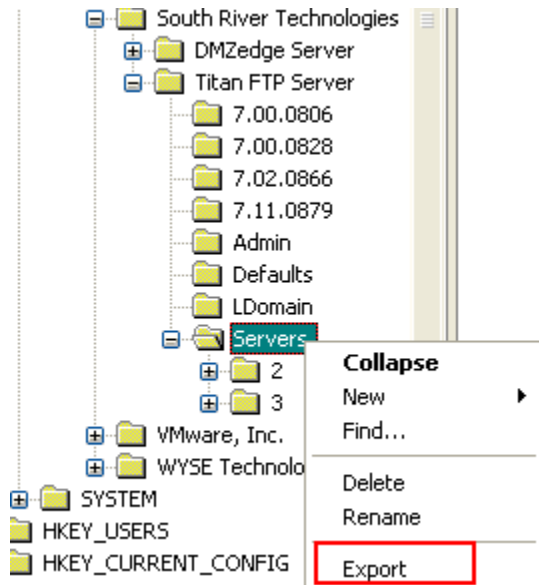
South River Technologies
DMZedge Server
Titan FTP Server
7.00.0806
7.00.0828
7.02.0866
7.11.0879
Admin
Defaults
LDomain
Servers
2
3
VMware, Inc.
WYSE Technolo
SYSTEM
HKEY_USERS
HKEY_CURRENT_CONFIG

Collapse
New
Find...
Delete
Rename
Export